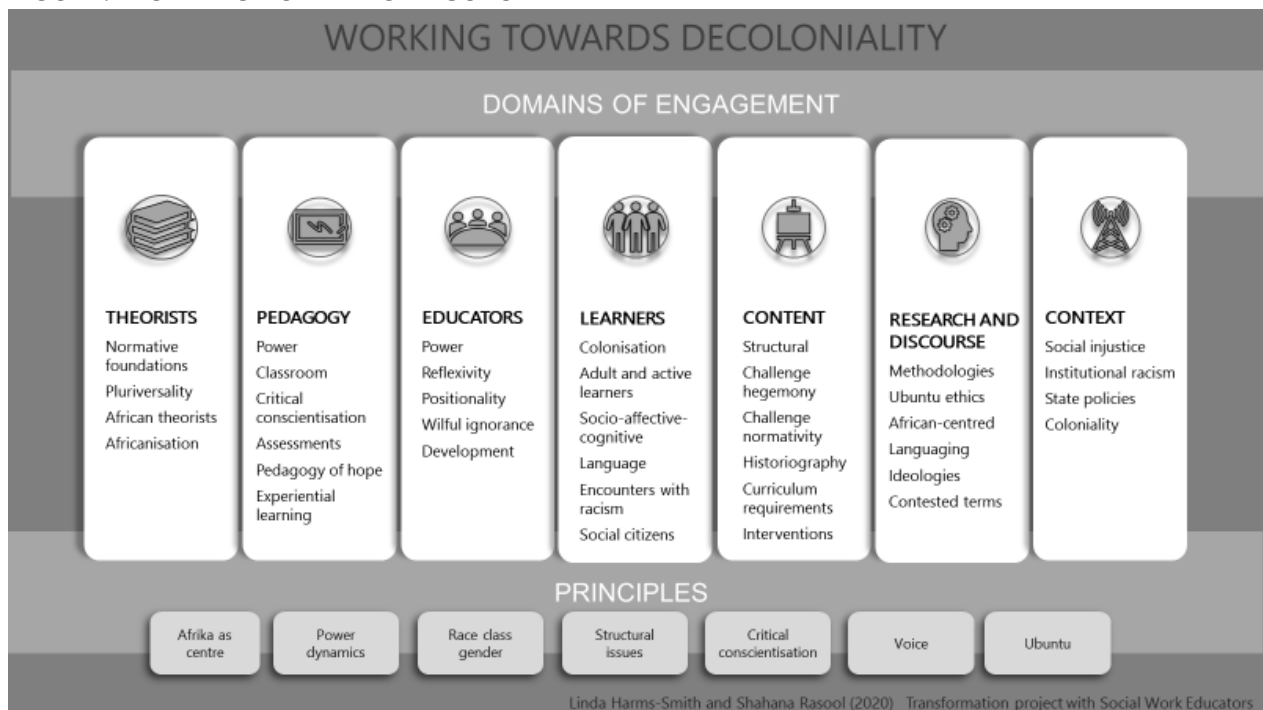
WORKING TOWARDS DECOLONIALITY

DOMAINS OF ENGAGEMENT

THEORISTS
Normative foundations
Pluriversality
African theorists
Africanisation

PEDAGOGY
Power
Classroom
Critical conscientisation
Assessments
Pedagogy of hope
Experiential learning

EDUCATORS
Power
Reflexivity
Positionality
Wilful ignorance
Development

LEARNERS
Colonisation
Adult and active learners
Socio-affective-cognitive
Language
Encounters with racism
Social citizens

CONTENT
Structural
Challenge hegemony
Challenge normativity
Historiography
Curriculum requirements
Interventions

RESEARCH AND DISCOURSE
Methodologies
Ubuntu ethics
African-centred
Languaging
Ideologies
Contested terms

CONTEXT
Social injustice
Institutional racism
State policies
Coloniality

PRINCIPLES

Afrika as centre

Power dynamics

Race class gender

Structural issues

Critical conscientisation

Voice

Ubuntu

Linda Harms-Smith and Shahana Rasool (2020) Transformation project with Social Work Educators